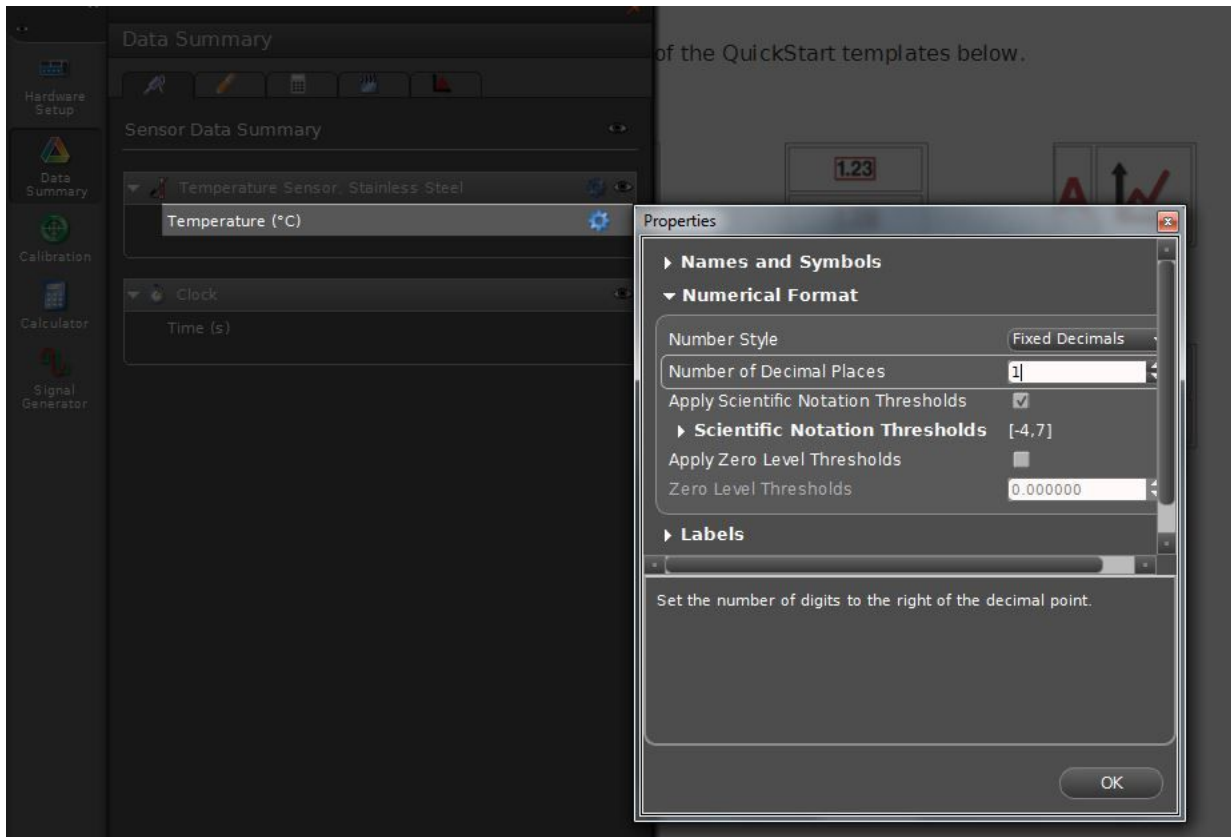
Hardware Setup

Data Summary

Calibration

Calculator

Signal Generator

Data Summary

Sensor Data Summary

Temperature Sensor, Stainless Steel

Temperature (°C)

Clock

Time (s)

of the QuickStart templates below.

1.23

Properties

Names and Symbols

Numerical Format

Number Style | Fixed Decimals

Number of Decimal Places | 1

Apply Scientific Notation Thresholds

Scientific Notation Thresholds [-4,7]

Apply Zero Level Thresholds

Zero Level Thresholds 0.000000

Labels

Set the number of digits to the right of the decimal point.

OK